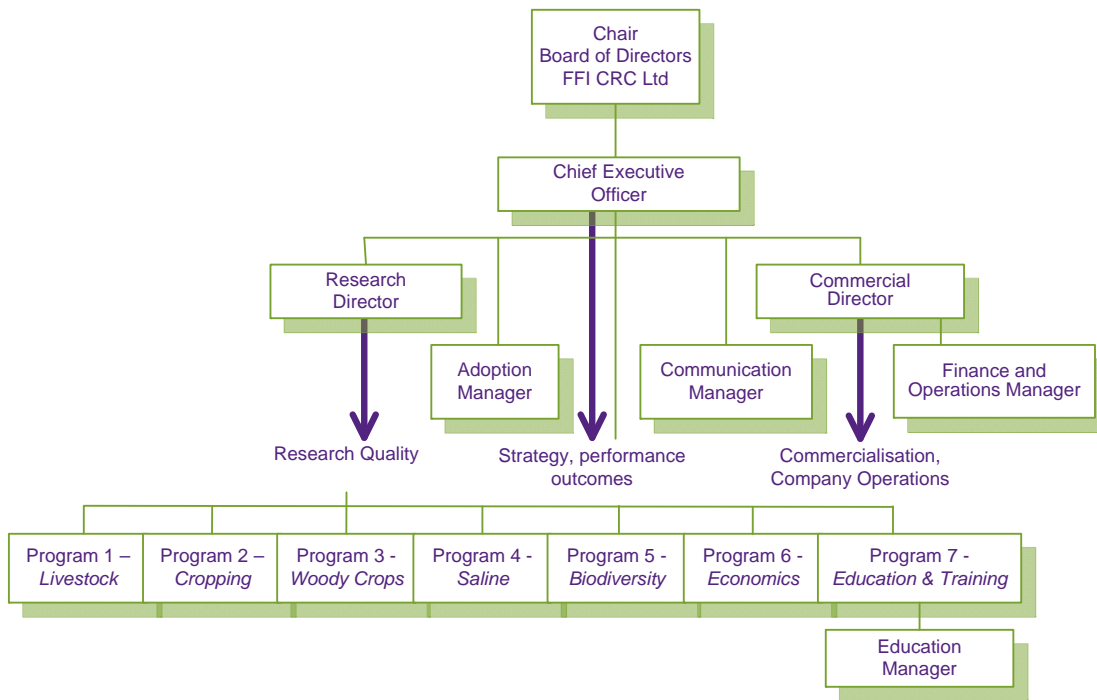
Chair
Board of Directors
FFI CRC Ltd

Chief Executive Officer

Research Director

Commercial Director

Adoption Manager

Communication Manager

Finance and Operations Manager

Research Quality

Strategy, performance outcomes

Commercialisation, Company Operations

Program 1 – *Livestock*

Program 2 – *Cropping*

Program 3 - *Woody Crops*

Program 4 - *Saline*

Program 5 - *Biodiversity*

Program 6 - *Economics*

Program 7 - *Education & Training*

Education Manager